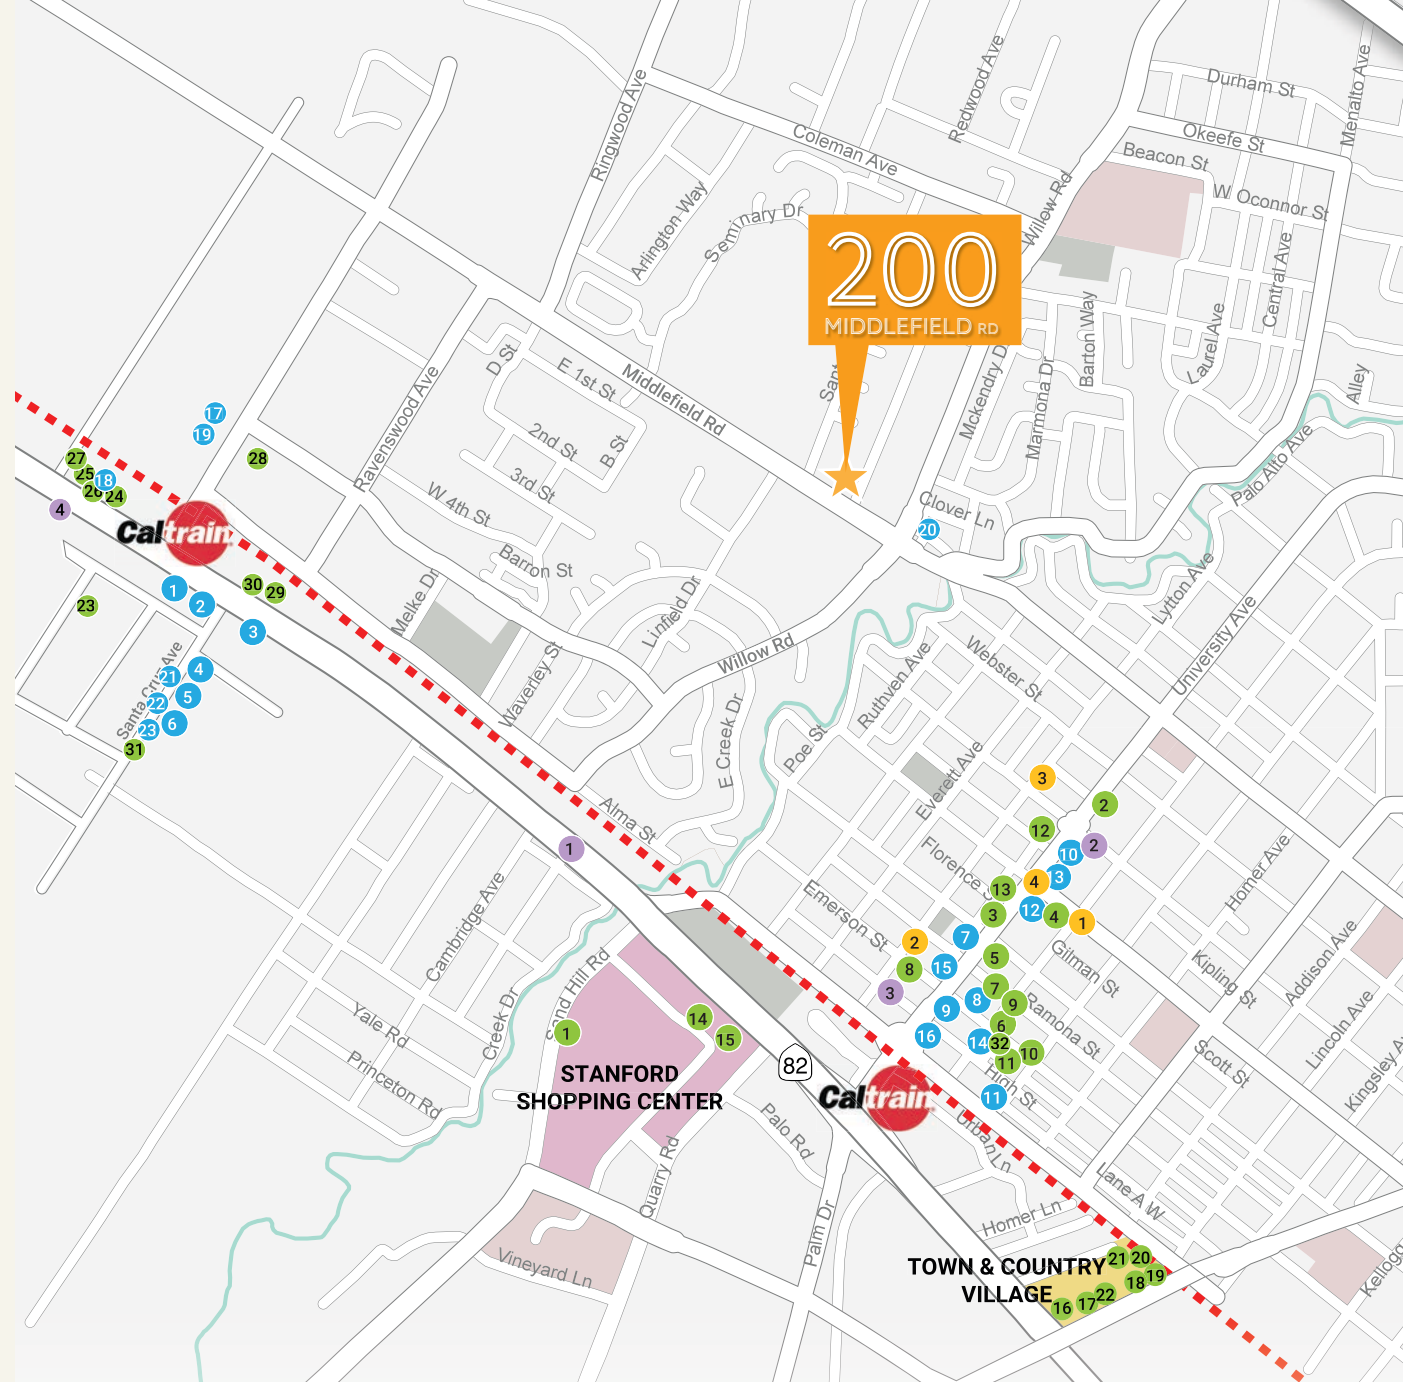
200
MIDDLEFIELD RD

Durham St
Menalto Ave
Redwood Ave
Ringwood Ave
Coleman Ave
Okeefe St
Beacon St
W Oconnor St
Willow Rd
Arlington Way
Seminary Dr
Central Ave
Laurel Ave
Barton Way
Mckendry Dr
Marmona Dr
Alley
Palo Alto Ave
D St
E 1st St
Middlefield Rd
2nd St
B St
3rd St
Ravenswood Ave
W 4th St
Clover Ln
Barron St
Lytton Ave
University Ave
Melke Dr
Linfield Dr
Willow Rd
Waverley St
Webster St
Ruthven Ave
Poe St
E Creek Dr
Everett Ave
Alma St
Florence St
Emerson St
Homer Ave
Gilman St
Kipling St
Addison Ave
Cambridge Ave
Creek Dr
Sand Hill Rd
Ramona St
Lincoln Ave
Kingsley Ave
Yale Rd
Princeton Rd
Scott St
High St
Palo Rd
Urban Ln
Quarry Rd
Palm Dr
Homer Ln
Lane A W
Vineyard Ln
Kellogg
Santa Cruz Ave

Caltrain
Caltrain

STANFORD SHOPPING CENTER
TOWN & COUNTRY VILLAGE

82

17 19 28 27 25 18 26 24 4 30 29 1 2 3 23 21 4 22 5 23 6 31
20 3 2 12 10 2 13 4 3 12 4 1 3 2 7 5 8 15 7 3 9 8 9 6 16 14 32 10 11 11 1 14 15 1
21 20 18 19 16 17 22